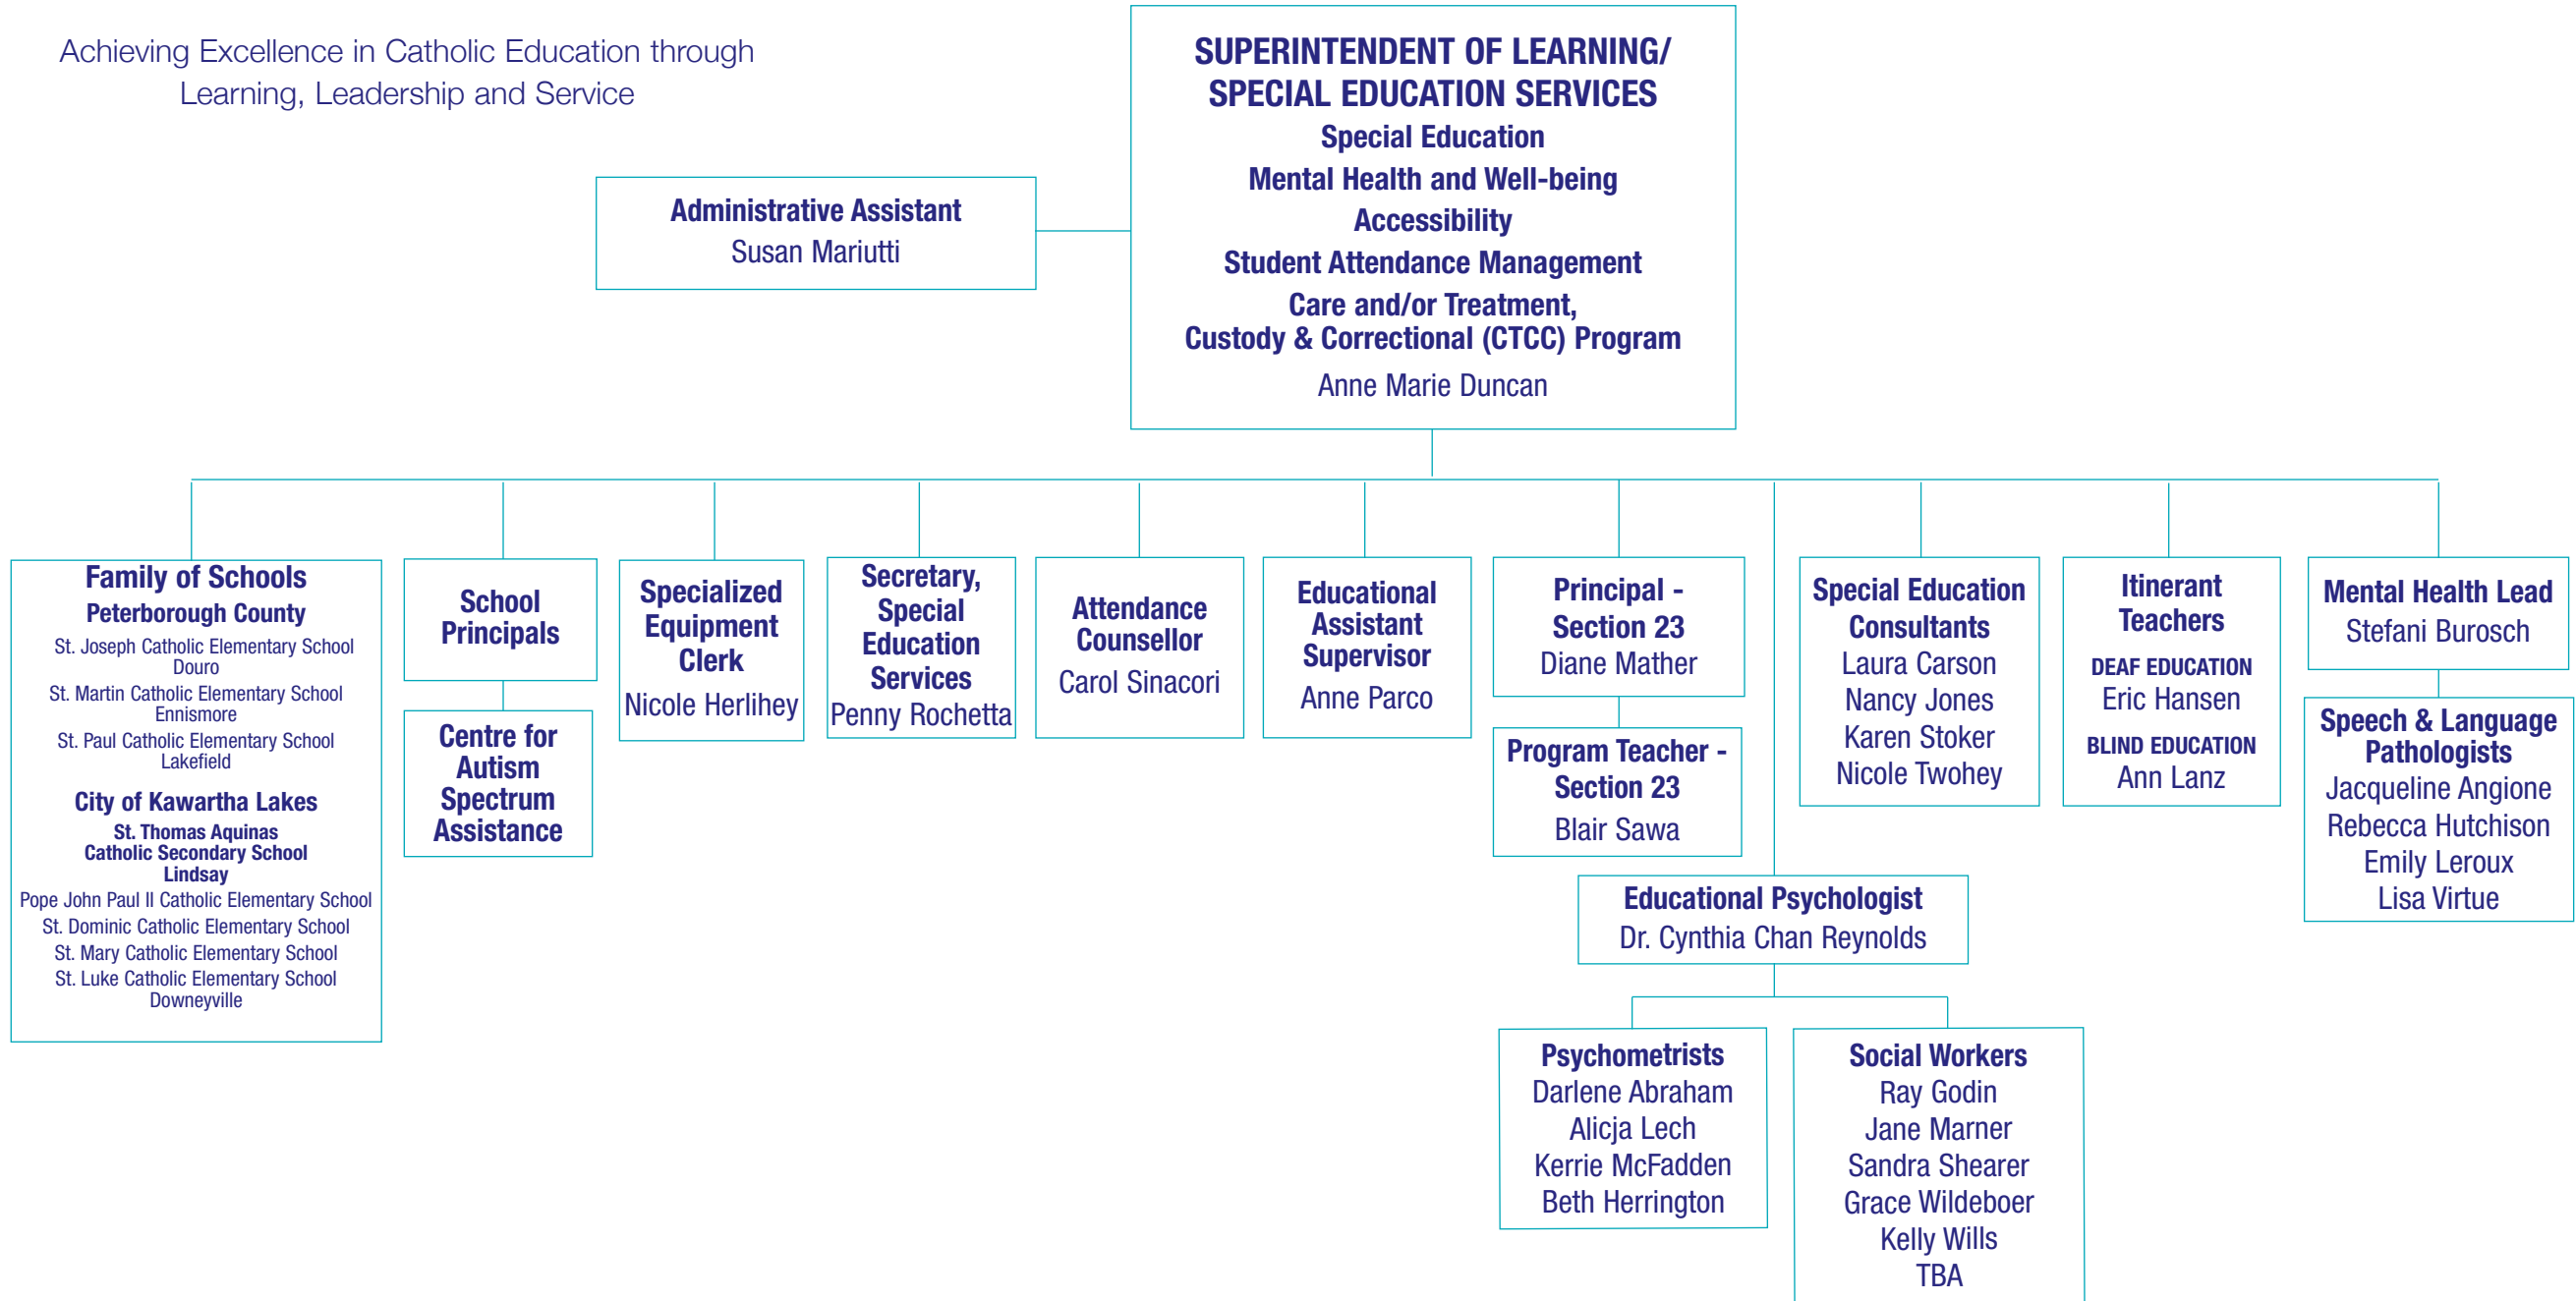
Achieving Excellence in Catholic Education through Learning, Leadership and Service

SUPERINTENDENT OF LEARNING/ SPECIAL EDUCATION SERVICES
Special Education
Mental Health and Well-being
Accessibility
Student Attendance Management
Care and/or Treatment, Custody & Correctional (CTCC) Program
Anne Marie Duncan

Administrative Assistant
Susan Mariutti

Family of Schools
Peterborough County
St. Joseph Catholic Elementary School
Douro
St. Martin Catholic Elementary School
Ennismore
St. Paul Catholic Elementary School
Lakefield
City of Kawartha Lakes
St. Thomas Aquinas Catholic Secondary School
Lindsay
Pope John Paul II Catholic Elementary School
St. Dominic Catholic Elementary School
St. Mary Catholic Elementary School
St. Luke Catholic Elementary School
Downeyville

School Principals

Centre for Autism Spectrum Assistance

Specialized Equipment Clerk
Nicole Herlihey

Secretary, Special Education Services
Penny Rochetta

Attendance Counsellor
Carol Sinacori

Educational Assistant Supervisor
Anne Parco

Principal - Section 23
Diane Mather

Program Teacher - Section 23
Blair Sawa

Special Education Consultants
Laura Carson
Nancy Jones
Karen Stoker
Nicole Twohey

Itinerant Teachers
DEAF EDUCATION
Eric Hansen
BLIND EDUCATION
Ann Lanz

Mental Health Lead
Stefani Burosch

Speech & Language Pathologists
Jacqueline Angione
Rebecca Hutchison
Emily Leroux
Lisa Virtue

Educational Psychologist
Dr. Cynthia Chan Reynolds

Psychometrists
Darlene Abraham
Alicja Lech
Kerrie McFadden
Beth Herrington

Social Workers
Ray Godin
Jane Marner
Sandra Shearer
Grace Wildeboer
Kelly Wills
TBA